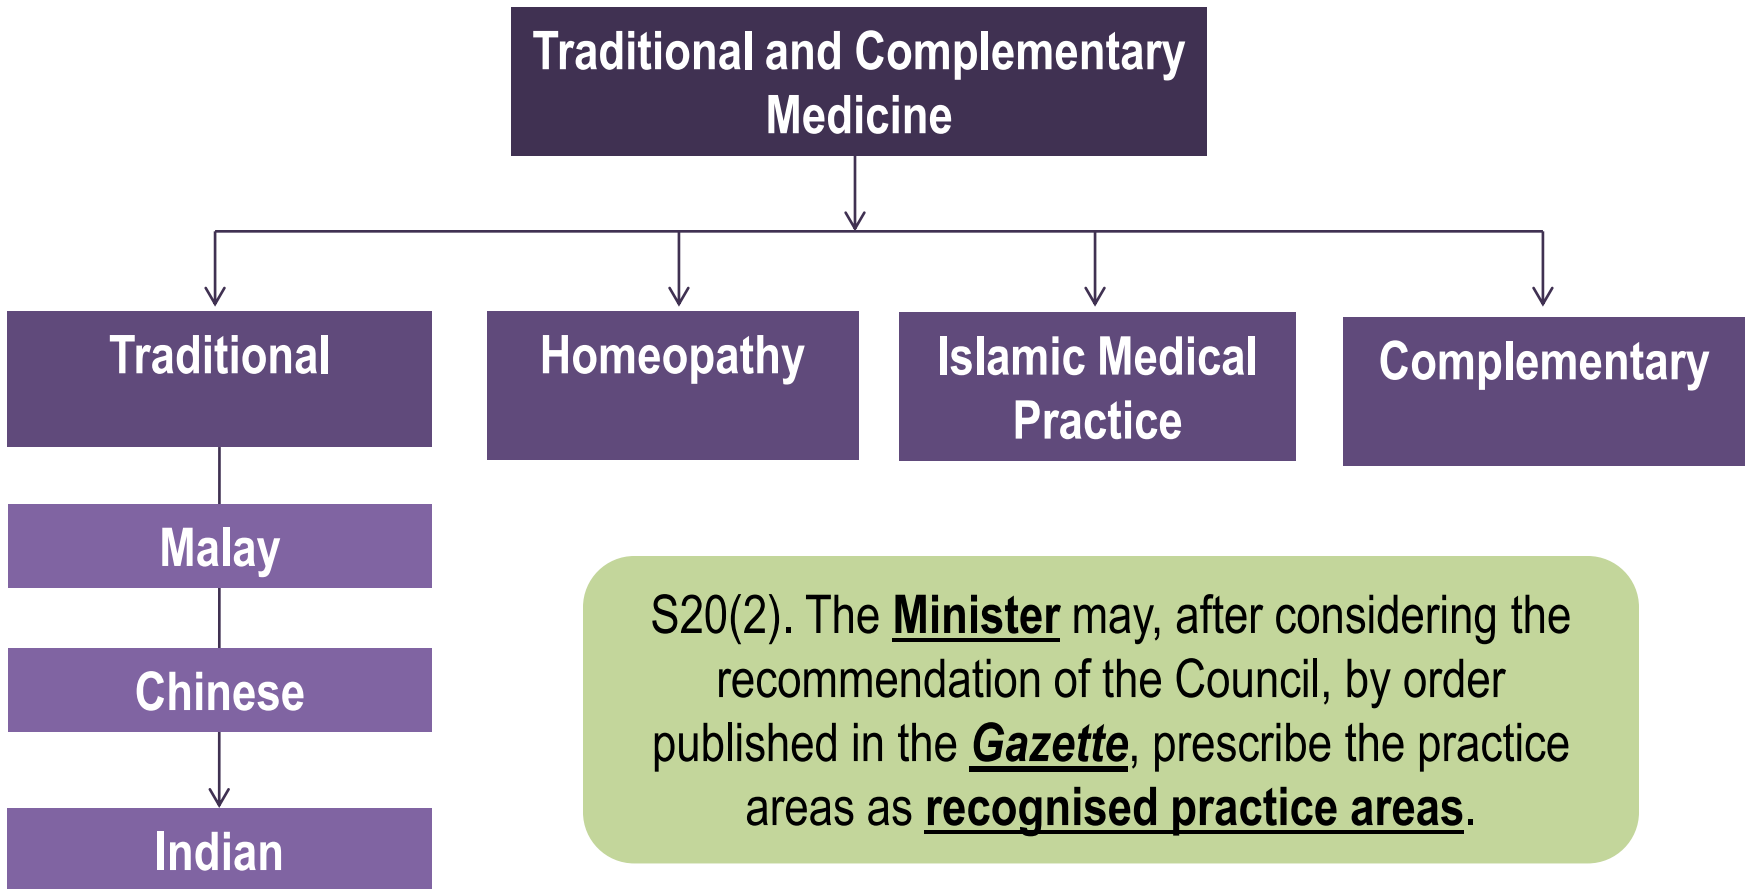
Traditional and Complementary Medicine

Traditional

Homeopathy

Islamic Medical Practice

Complementary

Malay

Chinese

Indian

S20(2). The Minister may, after considering the recommendation of the Council, by order published in the Gazette, prescribe the practice areas as recognised practice areas.